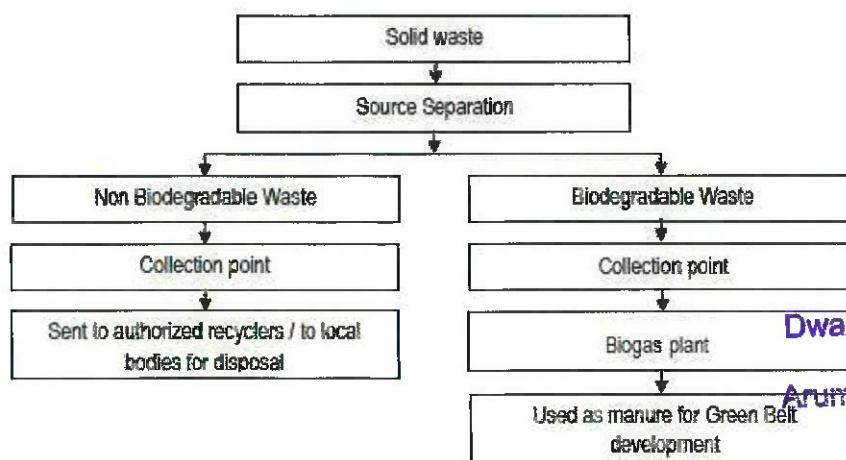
Solid waste

Source Separation

Non Biodegradable Waste

Collection point

Sent to authorized recyclers / to local bodies for disposal

Biodegradable Waste

Collection point

Biogas plant

Used as manure for Green Belt development

Dwa

Arun